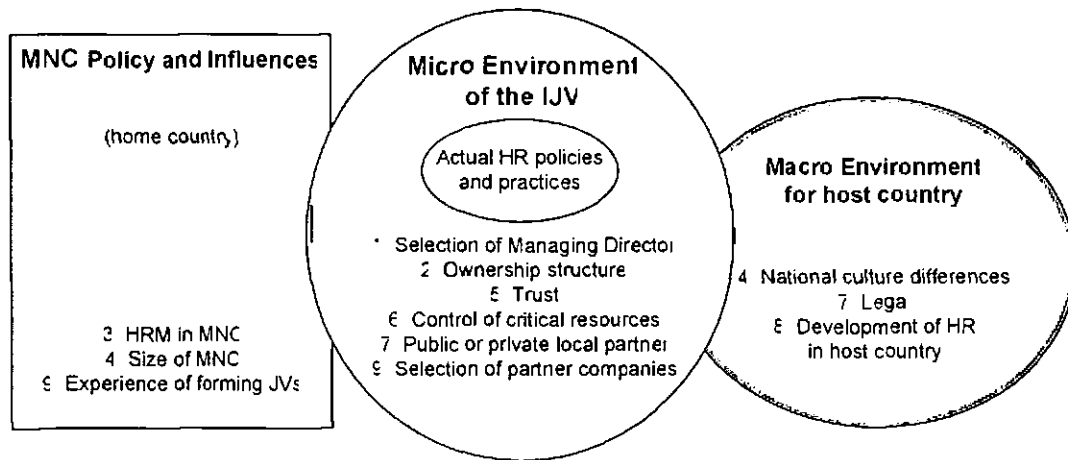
MNC Policy and Influences

(home country)

3 HRM in MNC
4 Size of MNC
9 Experience of forming JVs

Micro Environment of the IJV

Actual HR policies and practices

1 Selection of Managing Director
2 Ownership structure
5 Trust
6 Control of critical resources
7 Public or private local partner
9 Selection of partner companies

Macro Environment for host country

4 National culture differences
7 Lega
8 Development of HR in host country